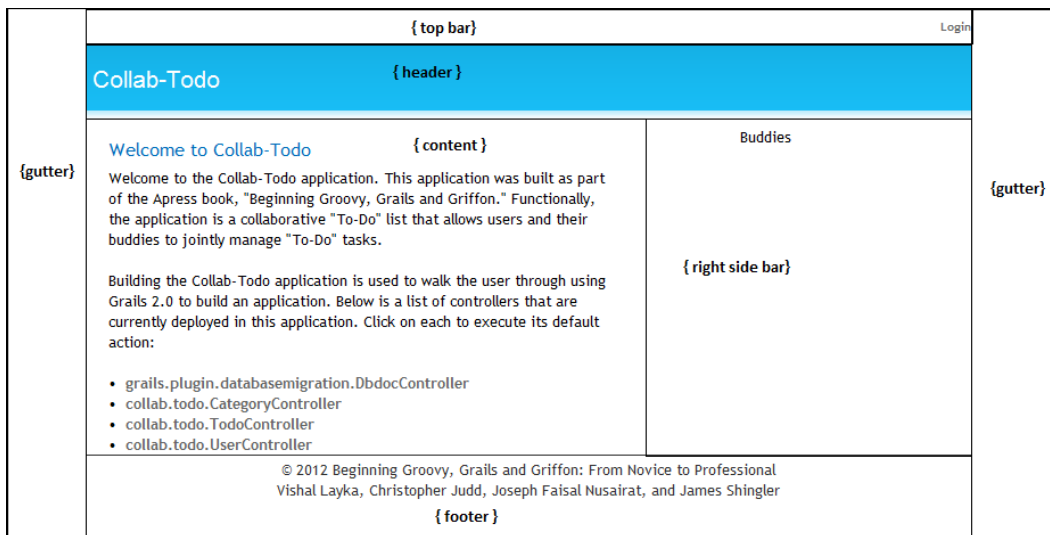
{gutter}

{ top bar }

Login

Collab-Todo

{ header }

Welcome to Collab-Todo

{ content }

Welcome to the Collab-Todo application. This application was built as part of the Apress book, "Beginning Groovy, Grails and Griffon." Functionally, the application is a collaborative "To-Do" list that allows users and their buddies to jointly manage "To-Do" tasks.

Building the Collab-Todo application is used to walk the user through using Grails 2.0 to build an application. Below is a list of controllers that are currently deployed in this application. Click on each to execute its default action:

- grails.plugin.databasemigration.DbdocController
- collab.todo.CategoryController
- collab.todo.TodoController
- collab.todo.UserController

Buddies

{ right side bar }

{gutter}

© 2012 Beginning Groovy, Grails and Griffon: From Novice to Professional
Vishal Layka, Christopher Judd, Joseph Faisal Nusairat, and James Shingler

{ footer }